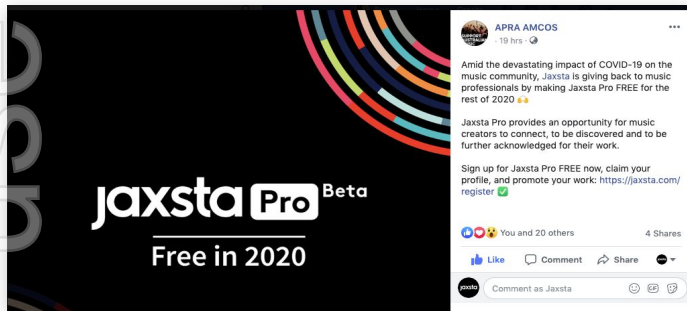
jaxsta Pro Beta

Free in 2020

APRA AMCOS
· 19 hrs ·

Amid the devastating impact of COVID-19 on the music community, Jaxsta is giving back to music professionals by making Jaxsta Pro FREE for the rest of 2020 🙌

Jaxsta Pro provides an opportunity for music creators to connect, to be discovered and to be further acknowledged for their work.

Sign up for Jaxsta Pro FREE now, claim your profile, and promote your work: https://jaxsta.com/register ✅

You and 20 others

4 Shares

Like

Comment

Share

jaxsta

Comment as Jaxsta